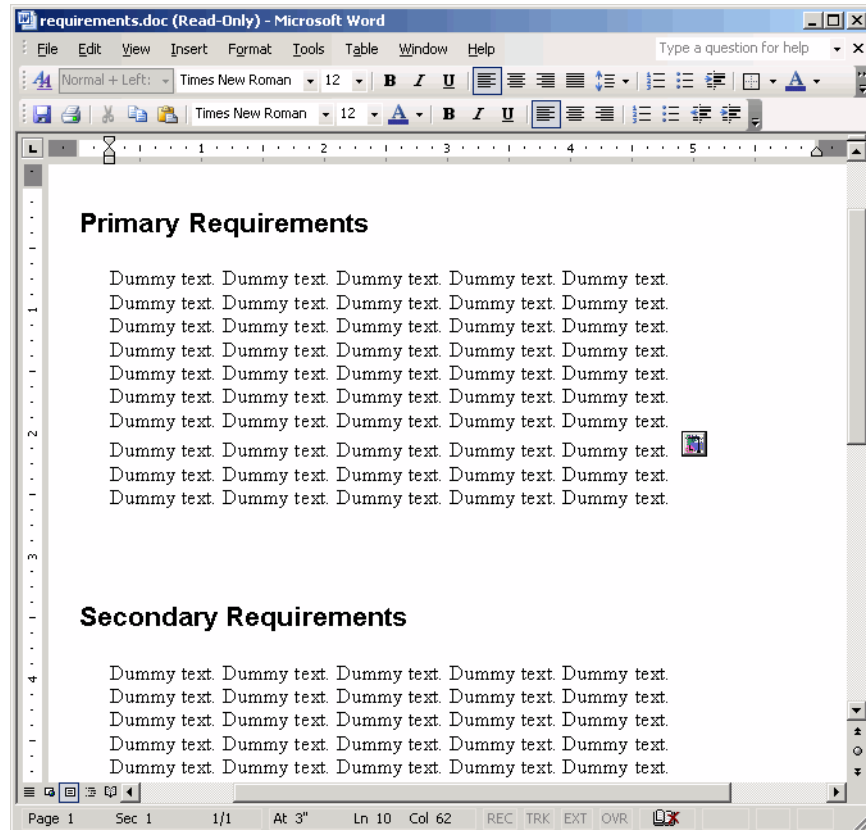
requirements.doc (Read-Only) - Microsoft Word

File Edit View Insert Format Tools Table Window Help

Type a question for help

Normal + Left: Times New Roman 12 B I U

Times New Roman 12 A B I U

1 2 3 4 5

Primary Requirements

Dummy text. Dummy text. Dummy text. Dummy text. Dummy text. Dummy text. Dummy text. Dummy text. Dummy text. Dummy text. Dummy text. Dummy text. Dummy text. Dummy text. Dummy text. Dummy text. Dummy text. Dummy text. Dummy text. Dummy text. Dummy text. Dummy text. Dummy text. Dummy text. Dummy text. Dummy text. Dummy text. Dummy text. Dummy text. Dummy text. Dummy text. Dummy text. Dummy text. Dummy text. Dummy text. Dummy text. Dummy text. Dummy text. Dummy text. Dummy text. Dummy text. Dummy text. Dummy text. Dummy text. Dummy text. Dummy text. Dummy text. Dummy text. Dummy text. Dummy text.

Secondary Requirements

Dummy text. Dummy text. Dummy text. Dummy text. Dummy text. Dummy text. Dummy text. Dummy text. Dummy text. Dummy text. Dummy text. Dummy text. Dummy text. Dummy text. Dummy text. Dummy text. Dummy text. Dummy text. Dummy text. Dummy text. Dummy text. Dummy text. Dummy text. Dummy text. Dummy text.

Page 1 Sec 1 1/1 At 3" Ln 10 Col 62 REC TRK EXT OVR